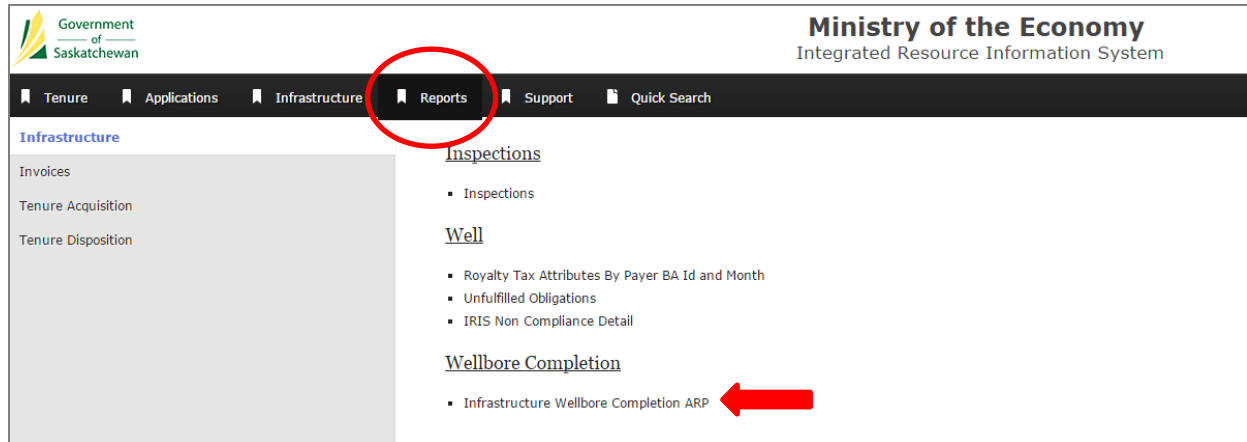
Government of Saskatchewan

Ministry of the Economy
Integrated Resource Information System

Tenure Applications Infrastructure Reports Support Quick Search

Infrastructure
Invoices
Tenure Acquisition
Tenure Disposition

Inspections

- Inspections

Well

- Royalty Tax Attributes By Payer BA Id and Month
- Unfulfilled Obligations
- IRIS Non Compliance Detail

Wellbore Completion

- Infrastructure Wellbore Completion ARP